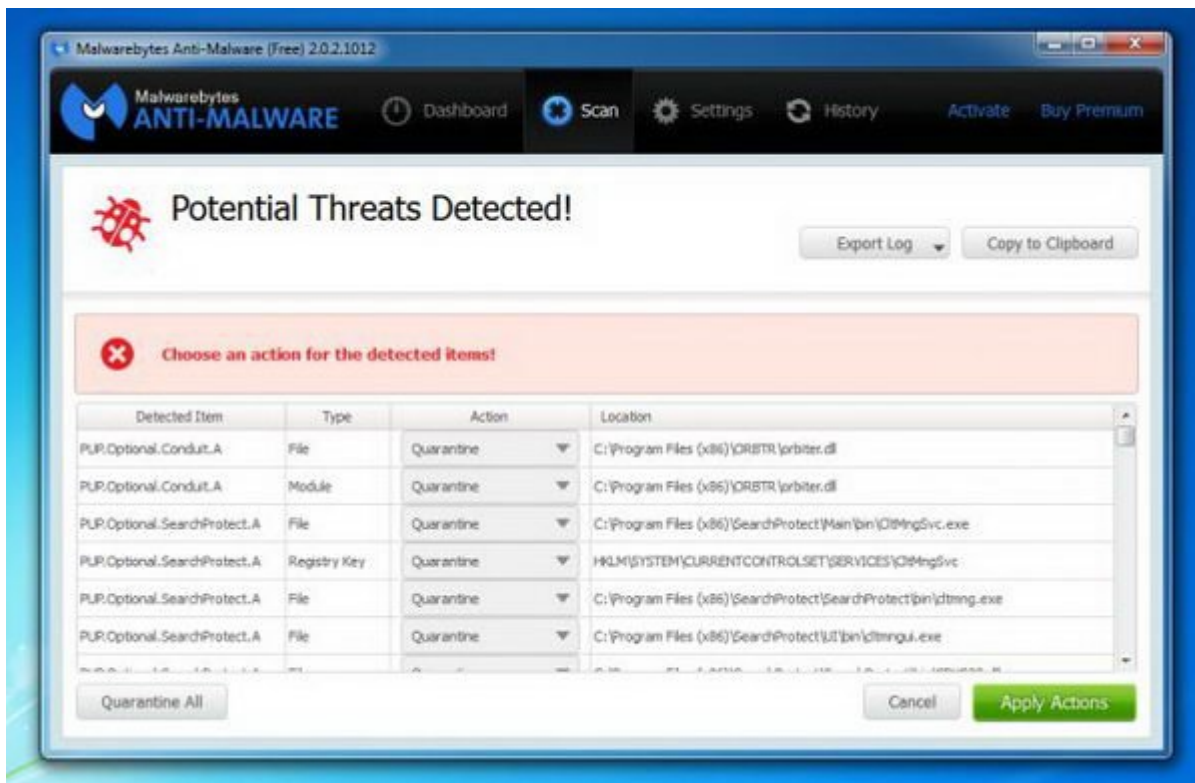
Malwarebytes Anti-Malware (Free) 2.0.2.1012

Malwarebytes ANTI-MALWARE

Dashboard

Scan

Settings

History

Activate

Buy Premium

Potential Threats Detected!

Export Log

Copy to Clipboard

Choose an action for the detected items!

| Detected Item | Type | Action | Location |
|---|---|---|---|
| PUP.Optional.Conduit.A | File | Quarantine | C:\Program Files (x86)\ORBTR\orbiter.dll |
| PUP.Optional.Conduit.A | Module | Quarantine | C:\Program Files (x86)\ORBTR\orbiter.dll |
| PUP.Optional.SearchProtect.A | File | Quarantine | C:\Program Files (x86)\SearchProtect\Main\bin\CltMngSvc.exe |
| PUP.Optional.SearchProtect.A | Registry Key | Quarantine | HKLM\SYSTEM\CURRENTCONTROLSET\SERVICES\CltMngSvc |
| PUP.Optional.SearchProtect.A | File | Quarantine | C:\Program Files (x86)\SearchProtect\SearchProtect\bin\cltmng.exe |
| PUP.Optional.SearchProtect.A | File | Quarantine | C:\Program Files (x86)\SearchProtect\UI\bin\cltmngui.exe |
| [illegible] | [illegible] | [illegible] | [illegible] |

Quarantine All

Cancel

Apply Actions